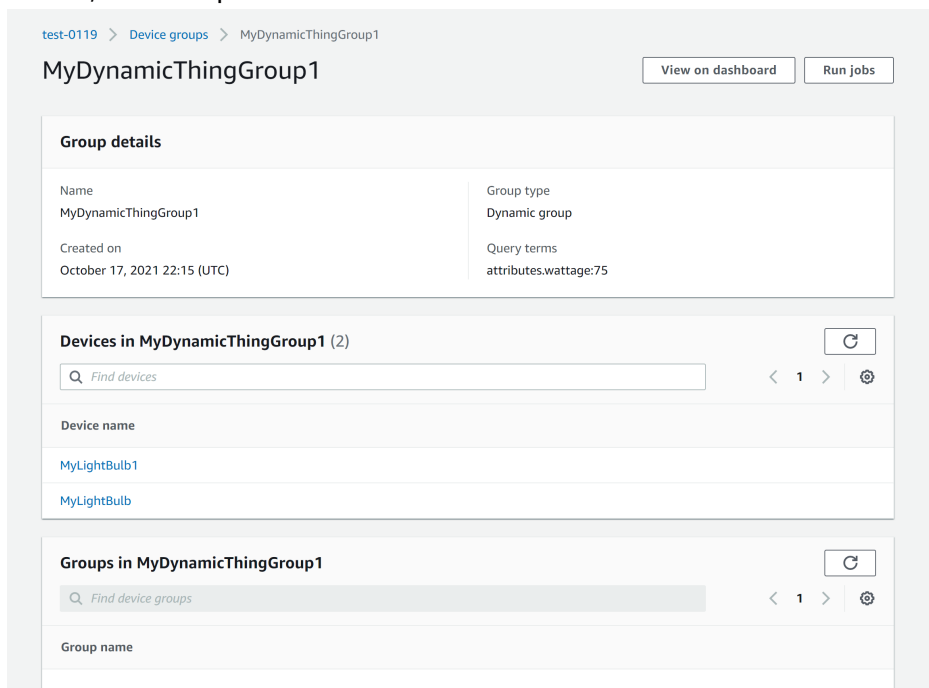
test-0119 > Device groups > MyDynamicThingGroup1

MyDynamicThingGroup1

View on dashboard

Run jobs

Group details

Name
MyDynamicThingGroup1

Created on
October 17, 2021 22:15 (UTC)

Group type
Dynamic group

Query terms
attributes.wattage:75

Devices in MyDynamicThingGroup1 (2)

Find devices

< 1 >

Device name

MyLightBulb1

MyLightBulb

Groups in MyDynamicThingGroup1

Find device groups

< 1 >

Group name